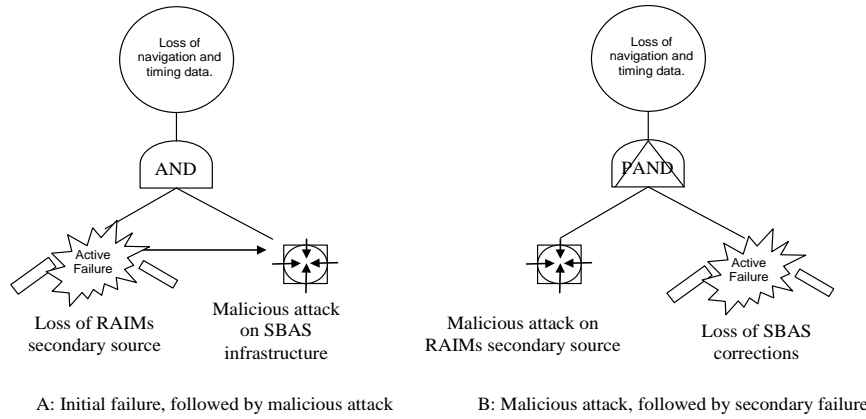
Loss of navigation and timing data.

AND

Active Failure

Loss of RAIMs secondary source

Malicious attack on SBAS infrastructure

A: Initial failure, followed by malicious attack

Loss of navigation and timing data.

PAND

Malicious attack on RAIMs secondary source

Active Failure

Loss of SBAS corrections

B: Malicious attack, followed by secondary failure